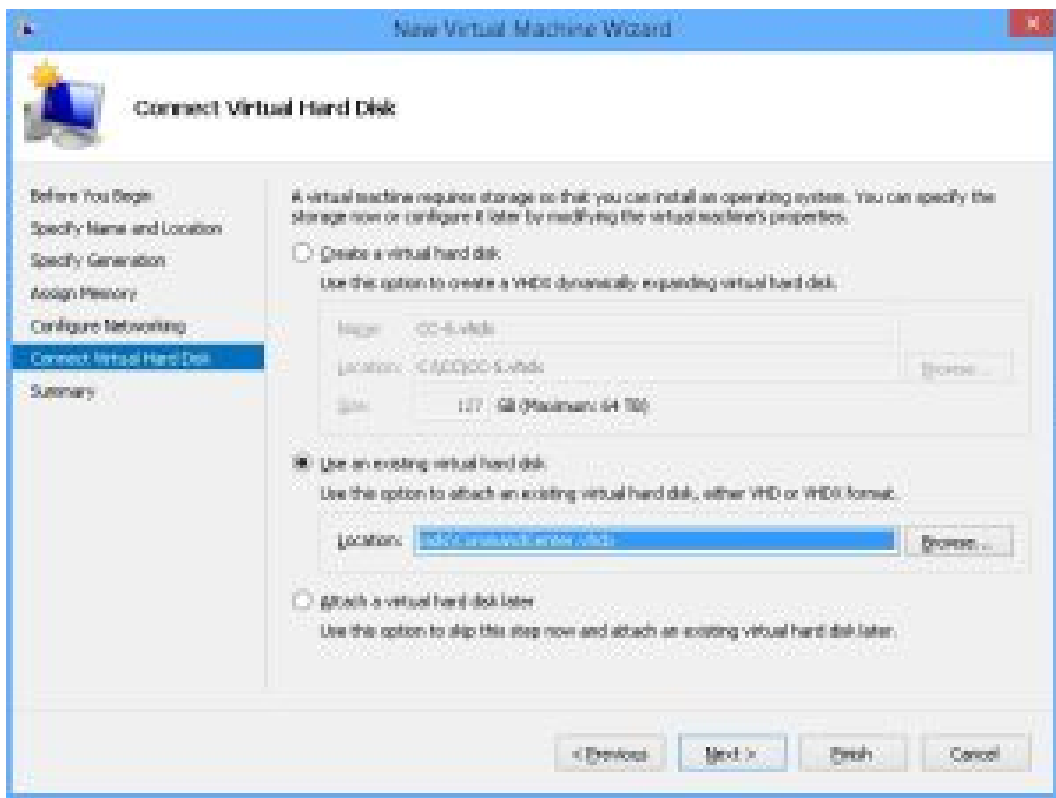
New Virtual Machine Wizard

Connect Virtual Hard Disk

Before You Begin
Specify Name and Location
Specify Generation
Assign Memory
Configure Networking
Connect Virtual Hard Disk
Summary

A virtual machine requires storage so that you can install an operating system. You can specify the storage now or configure it later by modifying the virtual machine's properties.

Create a virtual hard disk
Use this option to create a VHDX dynamically expanding virtual hard disk.

Name: CC-S.vhdx
Location: C:\CC\CC-S.vhdx
Browse...
Size: 127 GB (Maximum: 64 TB)

Use an existing virtual hard disk
Use this option to attach an existing virtual hard disk, either VHD or VHDX format.

Location: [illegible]
Browse...

Attach a virtual hard disk later
Use this option to skip this step now and attach an existing virtual hard disk later.

< Previous
Next >
Finish
Cancel